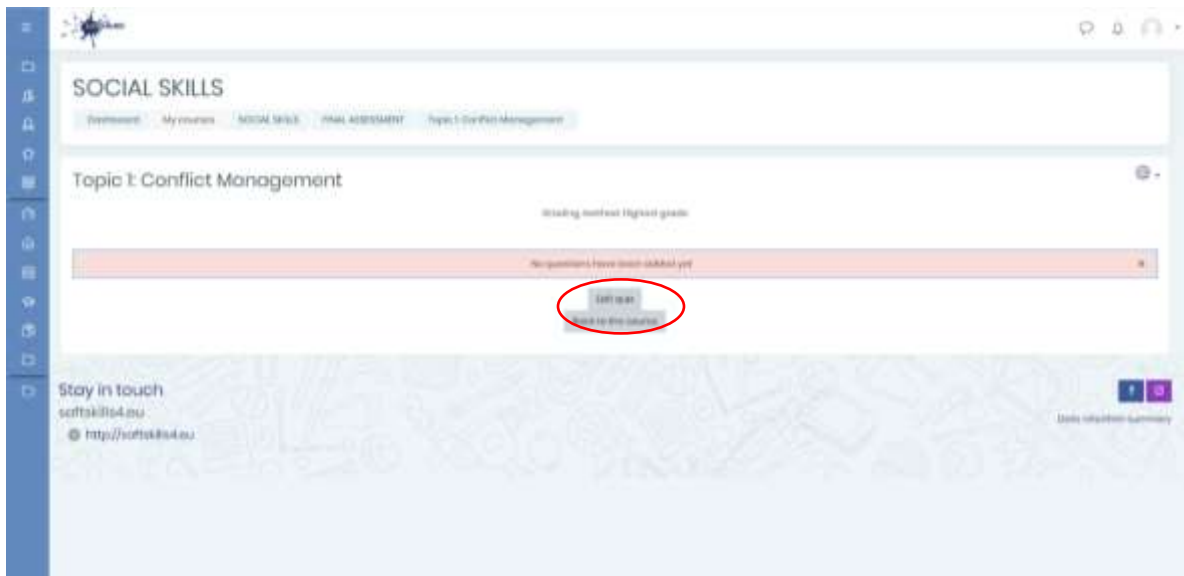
SOCIAL SKILLS

Dashboard My courses SOCIAL SKILLS FINAL ASSESSMENT Topic 1: Conflict Management

Topic 1: Conflict Management

Grading method: Highest grade

No questions have been added yet

Edit quiz

Back to the course

Stay in touch

softskills4.eu

http://softskills4.eu

Data retention summary